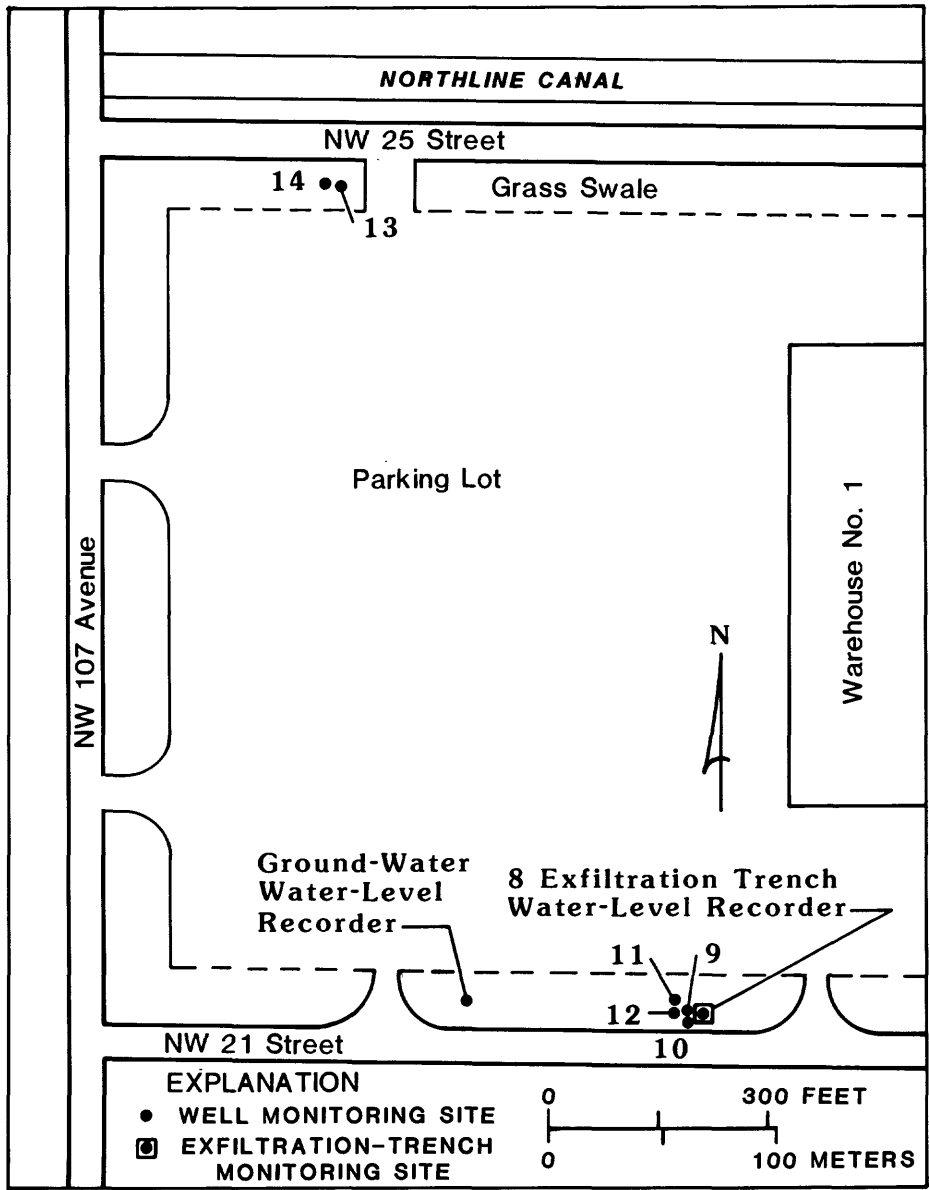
NORTHLINE CANAL

NW 25 Street

14

13

Grass Swale

Parking Lot

NW 107 Avenue

Warehouse No. 1

N

Ground-Water Water-Level Recorder

8 Exfiltration Trench Water-Level Recorder

11

9

12

10

NW 21 Street

EXPLANATION
• WELL MONITORING SITE
EXFILTRATION-TRENCH MONITORING SITE

0 300 FEET
0 100 METERS